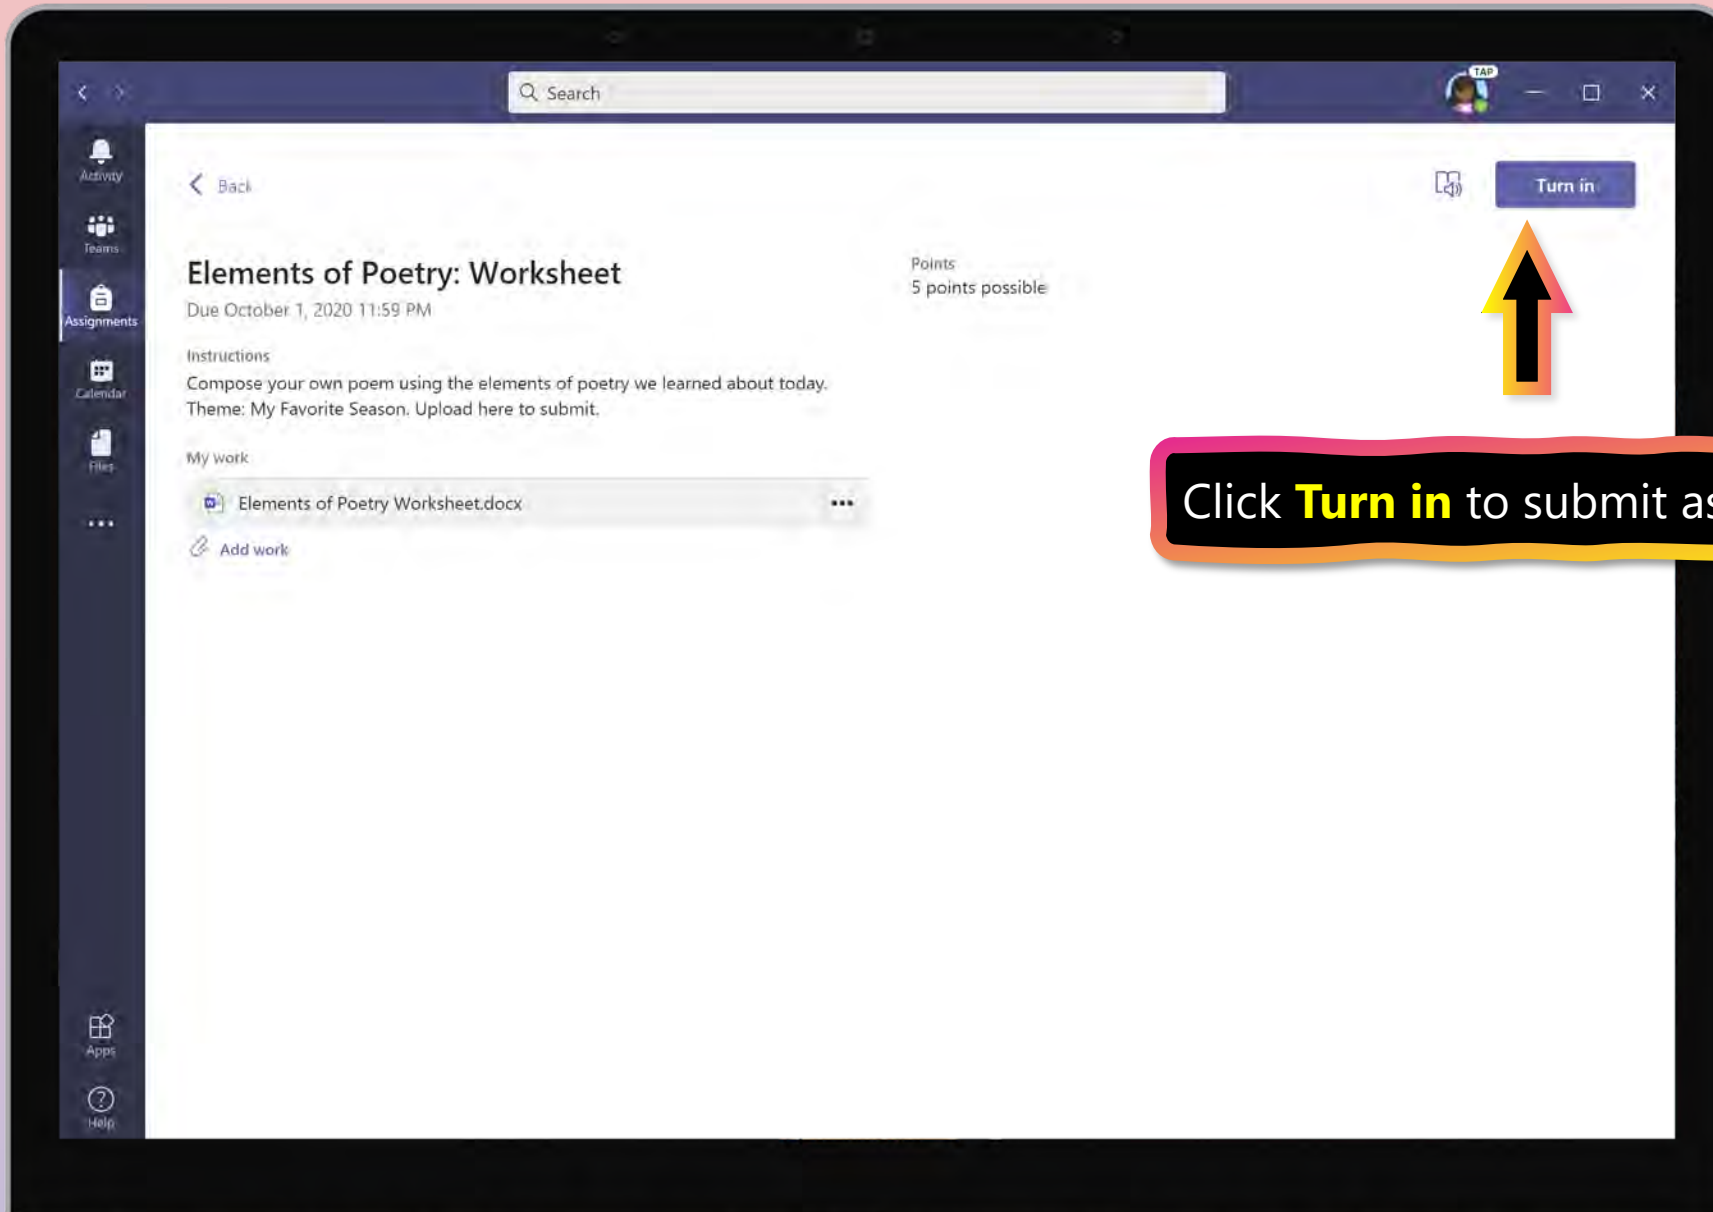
Search

TAP

Activity
Teams
Assignments
Calendar
Files
...
Apps
Help

Back

Turn in

Elements of Poetry: Worksheet
Due October 1, 2020 11:59 PM

Points
5 points possible

Instructions
Compose your own poem using the elements of poetry we learned about today. Theme: My Favorite Season. Upload here to submit.

My work
Elements of Poetry Worksheet.docx •••
Add work

Click **Turn in** to submit as